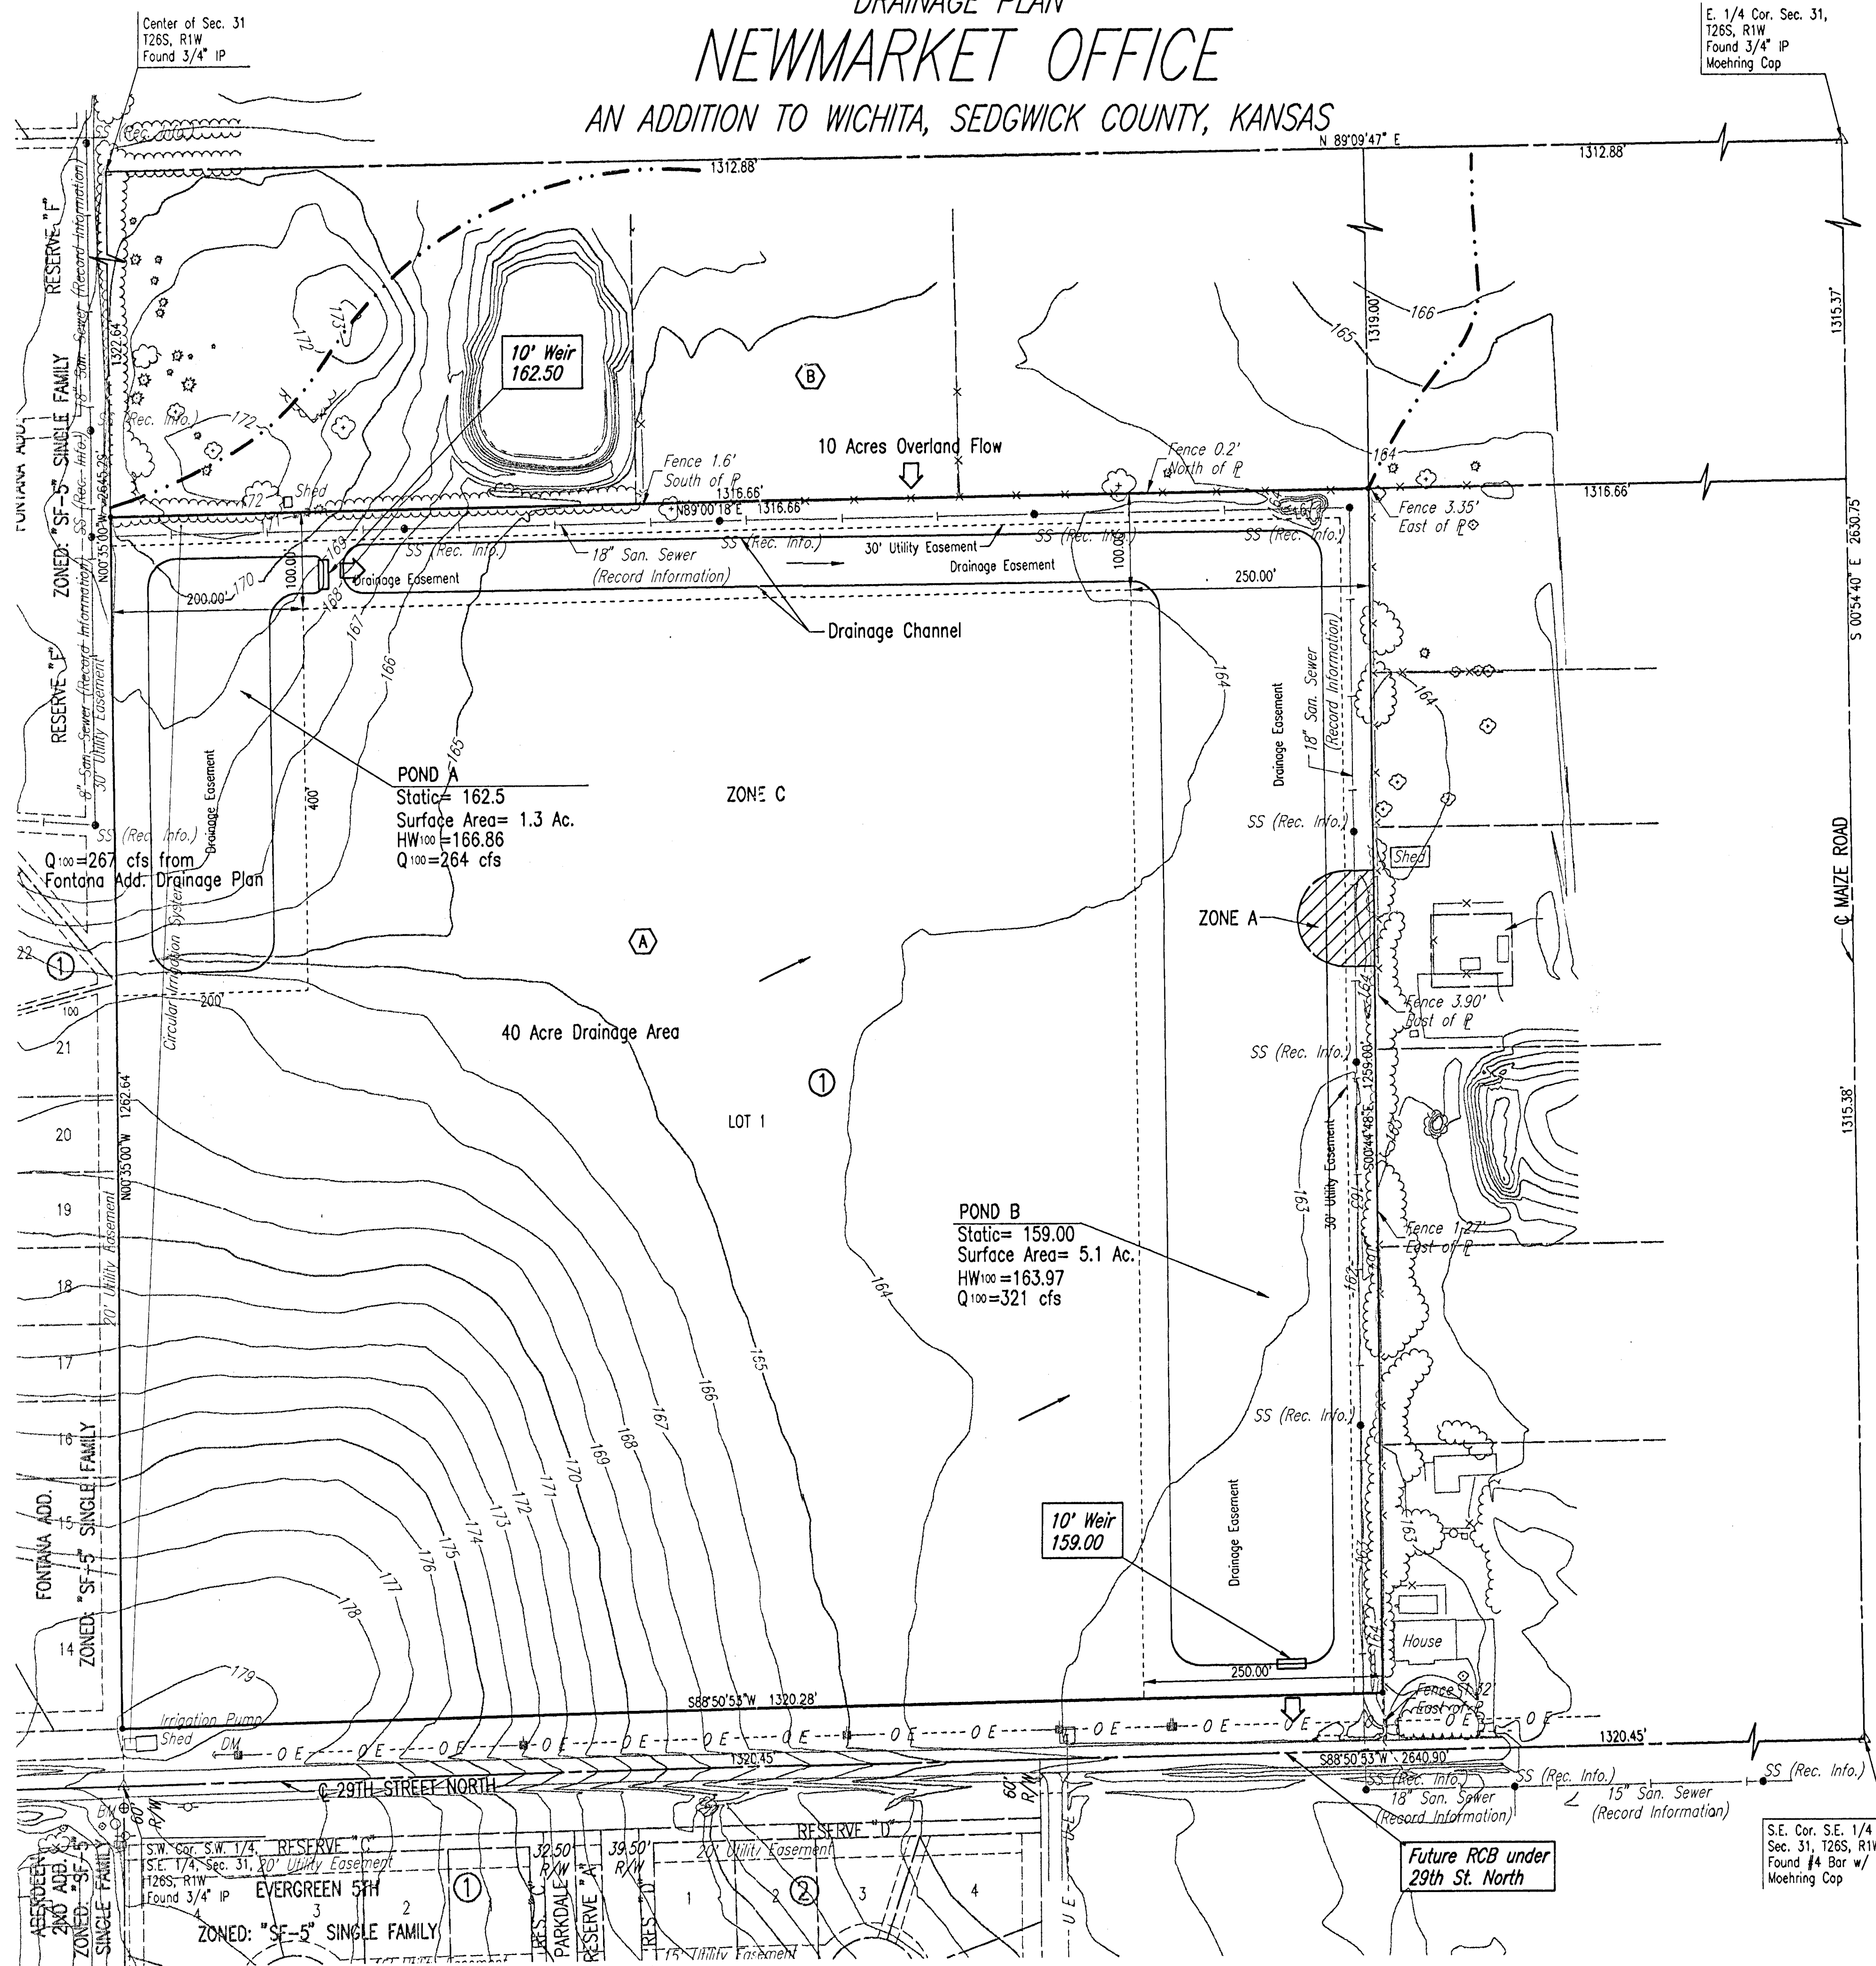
DRAINAGE PLAN
NEWMARKET OFFICE
AN ADDITION TO WICHITA, SEDGWICK COUNTY, KANSAS

Center of Sec. 31
T26S, R1W
Found 3/4" IP

E. 1/4 Cor. Sec. 31,
T26S, R1W
Found 3/4" IP
Moehring Cap

N 89°09'47" E
1312.88'
1312.88'
1315.37'
1319.00'
1316.66'
1316.66'
N89°00'18"E 1316.66'
S 00°54'40" E 2630.75'
1315.38'
1322.64
N00°35'00"W 2645.29'
N00°35'00"W 1262.64'

RESERVE "F"
ZONED: "SF-5" SINGLE FAMILY
FONTANA ADD.
8" San. Sewer (Record Information)
30' Utility Easement
SS (Rec. Info.)

10' Weir
162.50

(B)

10 Acres Overland Flow

Fence 1.6' South of ℙ
Fence 0.2' North of ℙ
Fence 3.35' East of ℙ

Shed
18" San. Sewer (Record Information)
SS (Rec. Info.)
30' Utility Easement
Drainage Easement
Drainage Easement
100.00'
200.00'
250.00'
Drainage Channel

POND A
Static= 162.5
Surface Area= 1.3 Ac.
HW100 =166.86
Q100 =264 cfs

ZONE C

Q100 =267 cfs from
Fontana Add. Drainage Plan

Drainage Easement
400'
200'
Circular Irrigation System

(A)

ZONE A

40 Acre Drainage Area

1
LOT 1

Drainage Easement
18" San. Sewer (Record Information)
SS (Rec. Info.)
Shed
Fence 3.90' East of ℙ
30' Utility Easement
S00°44'48"E 1259.00'
Fence 1.27' East of ℙ

POND B
Static= 159.00
Surface Area= 5.1 Ac.
HW100 =163.97
Q100 =321 cfs

10' Weir
159.00

Drainage Easement
House
250.00'
Fence 1.32' East of ℙ

C MAIZE ROAD

22 21 20 19 18 17 16 15 14
1
100

179 178 177 176 175 174 173 172 171 170 169 168 167 166 165 164 163 162

S88°50'53"W 1320.28'
1320.45'
S88°50'53"W 2640.90'
1320.45
Irrigation Pump
Shed
DM
O E
C 29TH STREET NORTH
60' R/W
SS (Rec. Info.)
18" San. Sewer (Record Information)
15" San. Sewer (Record Information)

Future RCB under
29th St. North

S.E. Cor. S.E. 1/4
Sec. 31, T26S, R1W
Found #4 Bar w/
Moehring Cap

S.W. Cor. S.W. 1/4
S.E. 1/4, Sec. 31,
T26S, R1W
Found 3/4" IP
RESERVE "C"
20' Utility Easement
EVERGREEN 5TH
ZONED: "SF-5" SINGLE FAMILY
4 3 2 1
32.50' R/W
39.50' R/W
RES. "C"
PARKDALE
RESERVE "A"
RES. "D"
RESERVE "D"
20' Utility Easement
1 2 3 4
2
15' Utility Easement
ABERDEEN 2ND ADD. ZONED: "SF-5" SINGLE FAMILY
U E